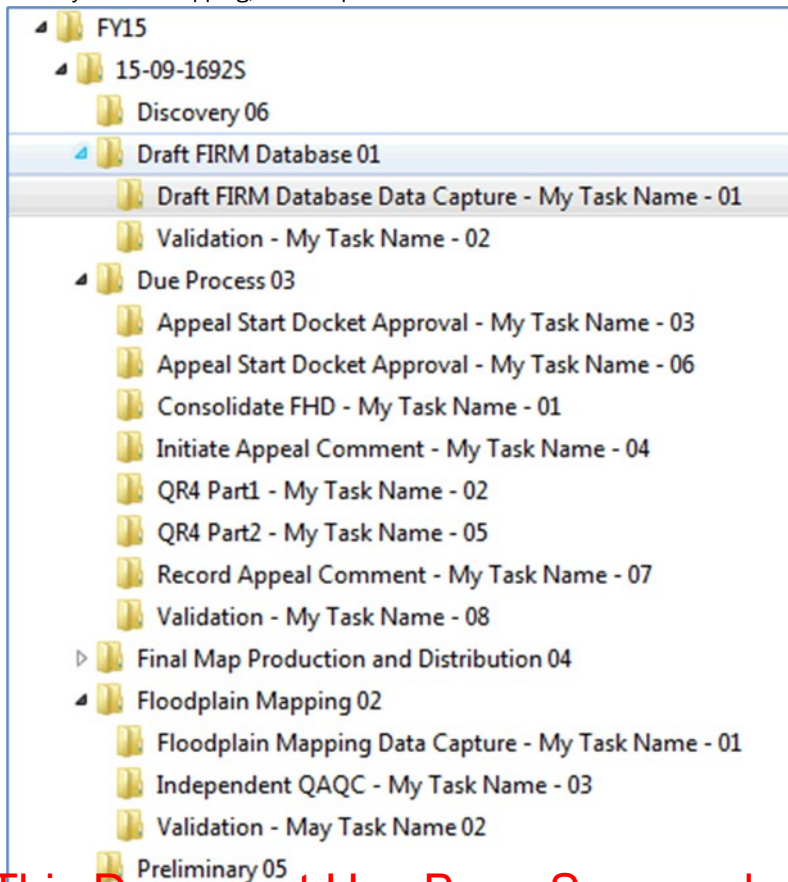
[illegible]
FY15
15-09-1692S
Discovery 06
Draft FIRM Database 01
Draft FIRM Database Data Capture - My Task Name - 01
Validation - My Task Name - 02
Due Process 03
Appeal Start Docket Approval - My Task Name - 03
Appeal Start Docket Approval - My Task Name - 06
Consolidate FHD - My Task Name - 01
Initiate Appeal Comment - My Task Name - 04
QR4 Part1 - My Task Name - 02
QR4 Part2 - My Task Name - 05
Record Appeal Comment - My Task Name - 07
Validation - My Task Name - 08
Final Map Production and Distribution 04
Floodplain Mapping 02
Floodplain Mapping Data Capture - My Task Name - 01
Independent QAQC - My Task Name - 03
Validation - May Task Name 02
Preliminary 05
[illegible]